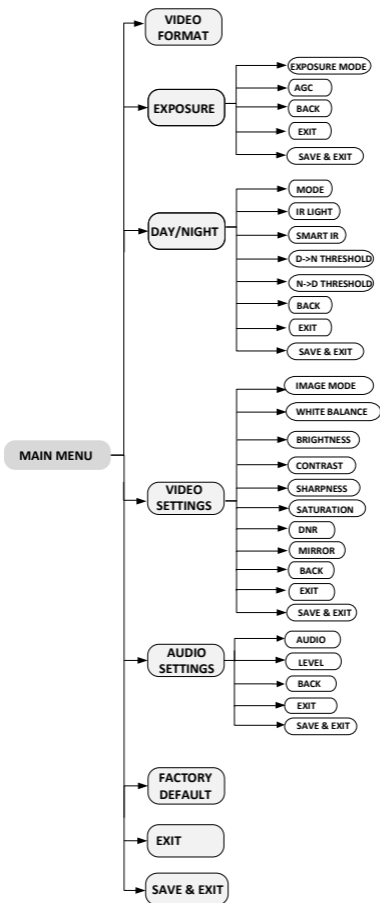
MAIN MENU

VIDEO FORMAT

EXPOSURE

EXPOSURE MODE

AGC

BACK

EXIT

SAVE & EXIT

DAY/NIGHT

MODE

IR LIGHT

SMART IR

D->N THRESHOLD

N->D THRESHOLD

BACK

EXIT

SAVE & EXIT

VIDEO SETTINGS

IMAGE MODE

WHITE BALANCE

BRIGHTNESS

CONTRAST

SHARPNESS

SATURATION

DNR

MIRROR

BACK

EXIT

SAVE & EXIT

AUDIO SETTINGS

AUDIO

LEVEL

BACK

EXIT

SAVE & EXIT

FACTORY DEFAULT

EXIT

SAVE & EXIT